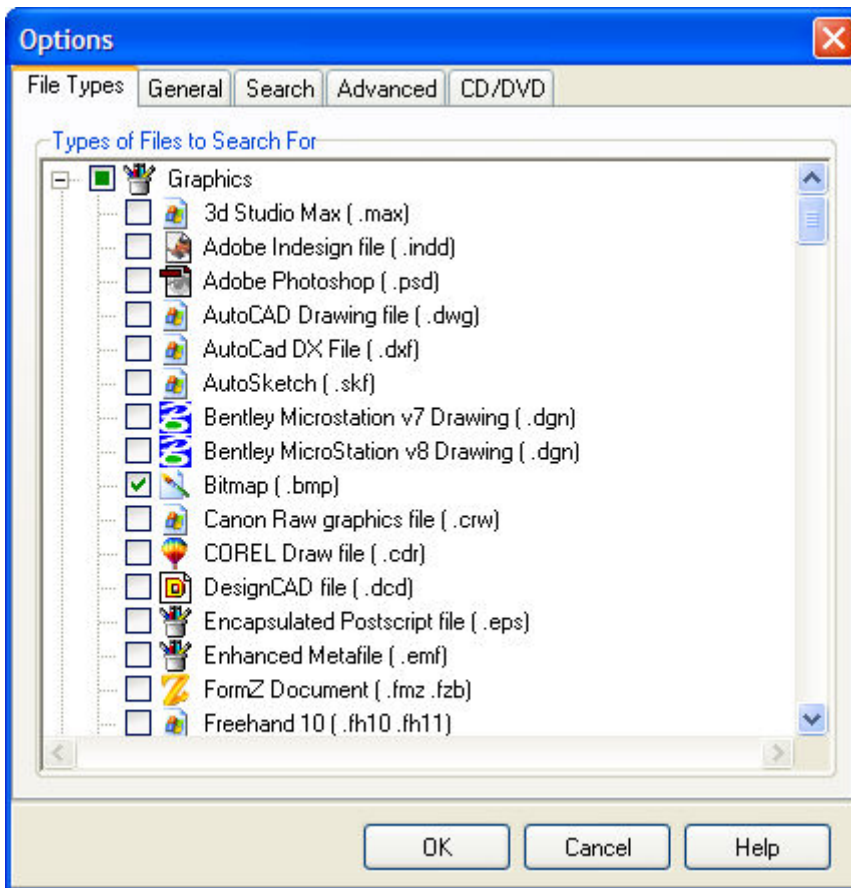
Options

File Types | General | Search | Advanced | CD/DVD

Types of Files to Search For

Graphics
3d Studio Max ( .max)
Adobe Indesign file ( .indd)
Adobe Photoshop ( .psd)
AutoCAD Drawing file ( .dwg)
AutoCad DX File ( .dxf)
AutoSketch ( .skf)
Bentley Microstation v7 Drawing ( .dgn)
Bentley MicroStation v8 Drawing ( .dgn)
Bitmap ( .bmp)
Canon Raw graphics file ( .crw)
COREL Draw file ( .cdr)
DesignCAD file ( .dcd)
Encapsulated Postscript file ( .eps)
Enhanced Metafile ( .emf)
FormZ Document ( .fmz .fzb)
Freehand 10 ( .fh10 .fh11)

OK | Cancel | Help